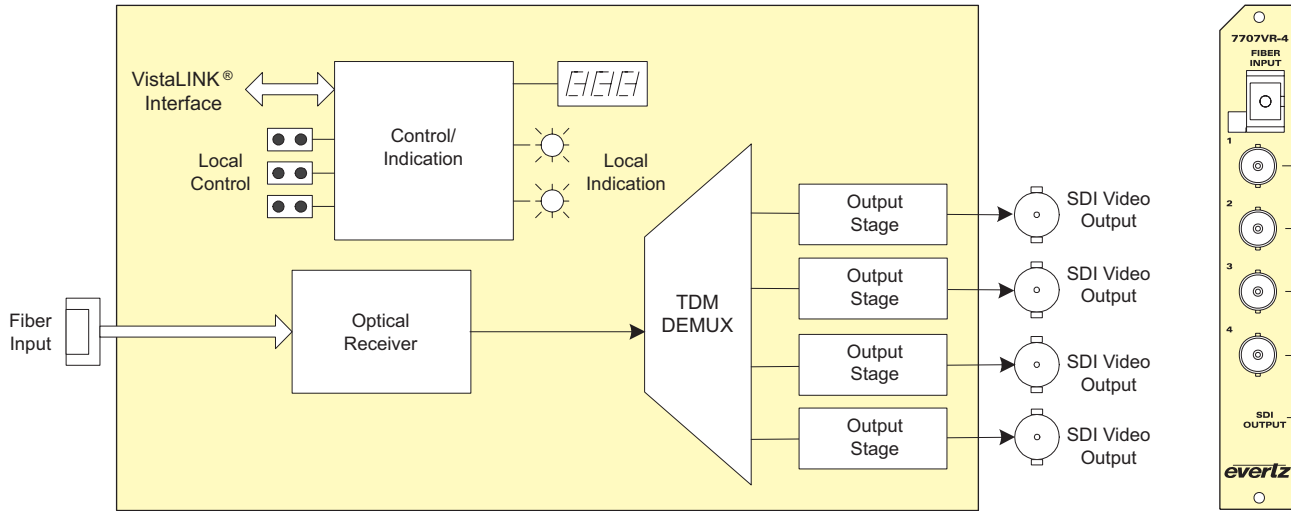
VistaLINK® Interface

Control/ Indication

Local Control

Local Indication

Fiber Input

Optical Receiver

TDM DEMUX

Output Stage

Output Stage

Output Stage

Output Stage

SDI Video Output

SDI Video Output

SDI Video Output

SDI Video Output

7707VR-4

FIBER INPUT

1

2

3

4

SDI OUTPUT

evertz